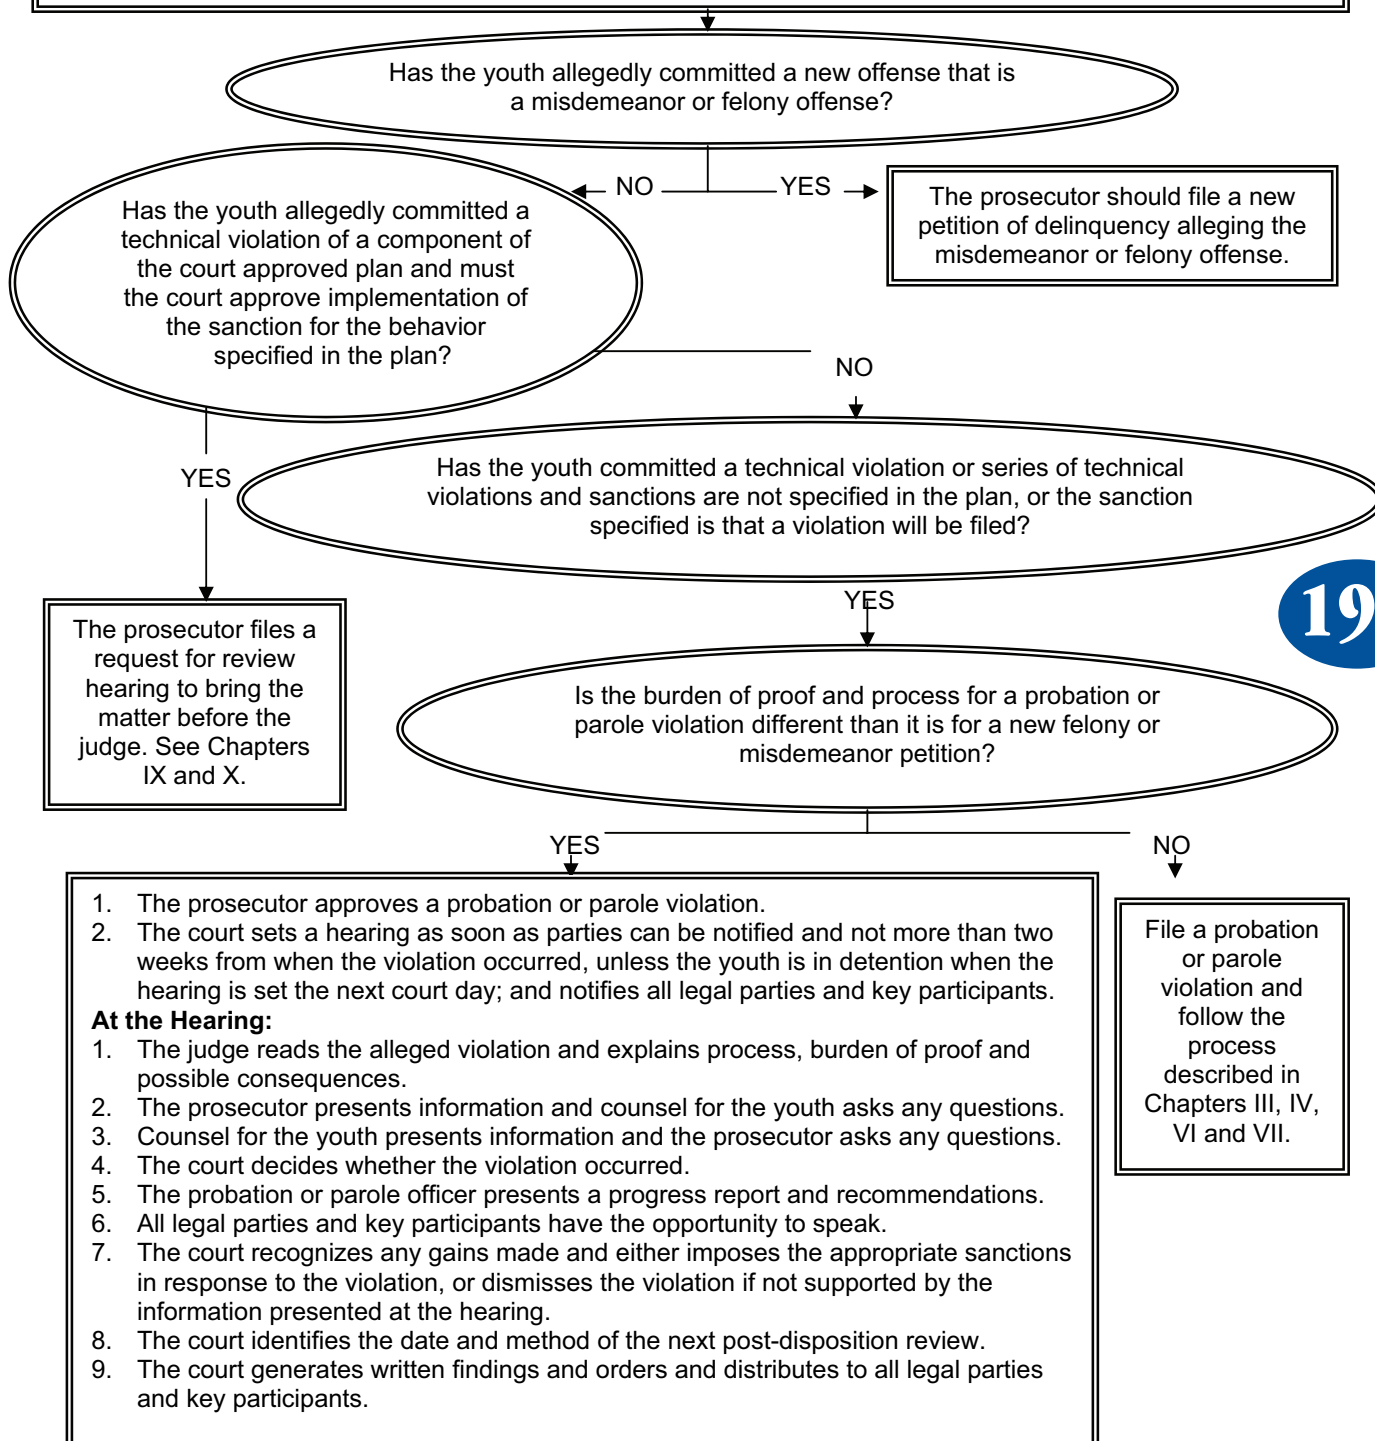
Has the youth allegedly committed a new offense that is a misdemeanor or felony offense?

NO

YES

The prosecutor should file a new petition of delinquency alleging the misdemeanor or felony offense.

Has the youth allegedly committed a technical violation of a component of the court approved plan and must the court approve implementation of the sanction for the behavior specified in the plan?

NO

YES

Has the youth committed a technical violation or series of technical violations and sanctions are not specified in the plan, or the sanction specified is that a violation will be filed?

19

YES

The prosecutor files a request for review hearing to bring the matter before the judge. See Chapters IX and X.

Is the burden of proof and process for a probation or parole violation different than it is for a new felony or misdemeanor petition?

YES

NO

1. The prosecutor approves a probation or parole violation.
2. The court sets a hearing as soon as parties can be notified and not more than two weeks from when the violation occurred, unless the youth is in detention when the hearing is set the next court day; and notifies all legal parties and key participants.

**At the Hearing:**
1. The judge reads the alleged violation and explains process, burden of proof and possible consequences.
2. The prosecutor presents information and counsel for the youth asks any questions.
3. Counsel for the youth presents information and the prosecutor asks any questions.
4. The court decides whether the violation occurred.
5. The probation or parole officer presents a progress report and recommendations.
6. All legal parties and key participants have the opportunity to speak.
7. The court recognizes any gains made and either imposes the appropriate sanctions in response to the violation, or dismisses the violation if not supported by the information presented at the hearing.
8. The court identifies the date and method of the next post-disposition review.
9. The court generates written findings and orders and distributes to all legal parties and key participants.

File a probation or parole violation and follow the process described in Chapters III, IV, VI and VII.